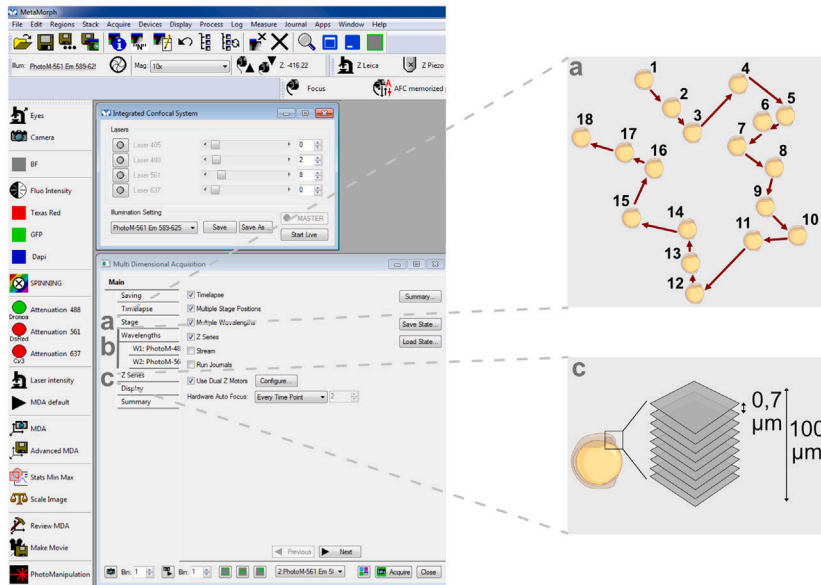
MetaMorph

File Edit Regions Stack Acquire Devices Display Process Log Measure Journal Apps Window Help

Illum: PhotoM-561 Em 589-625 Mag: 10x Z: -416.22 Z Leica Z Piezo

Focus AFC memorized

Eyes
Camera
BF
Fluo Intensity
Texas Red
GFP
Dapi
SPINNING
Attenuation 488
Dronpa
Attenuation 561
DsRed
Attenuation 637
Cy3
Laser intensity
MDA default
MDA
Advanced MDA
Stats Min Max
Scale Image
Review MDA
Make Movie
PhotoManipulation

Integrated Confocal System

Lasers
Laser 405 0
Laser 488 2
Laser 561 8
Laser 637 0

Illumination Setting
PhotoM-561 Em 589-625 Save Save As... MASTER
Start Live

Multi Dimensional Acquisition

Main
Saving
Timelapse
Stage
Wavelengths
W1: PhotoM-48
W2: PhotoM-56
Z Series
Display
Summary

Timelapse
Multiple Stage Positions
Multiple Wavelengths
Z Series
Stream
Run Journals
Use Dual Z Motors Configure...
Hardware Auto Focus: Every Time Point 2

Summary...
Save State...
Load State...

Previous Next

Bin: 1 Bin: 1 2:PhotoM-561 Em 5 Acquire Close

a b c

a
1 2 3 4 5 6 7 8 9 10 11 12 13 14 15 16 17 18

c
0,7 µm
100 µm